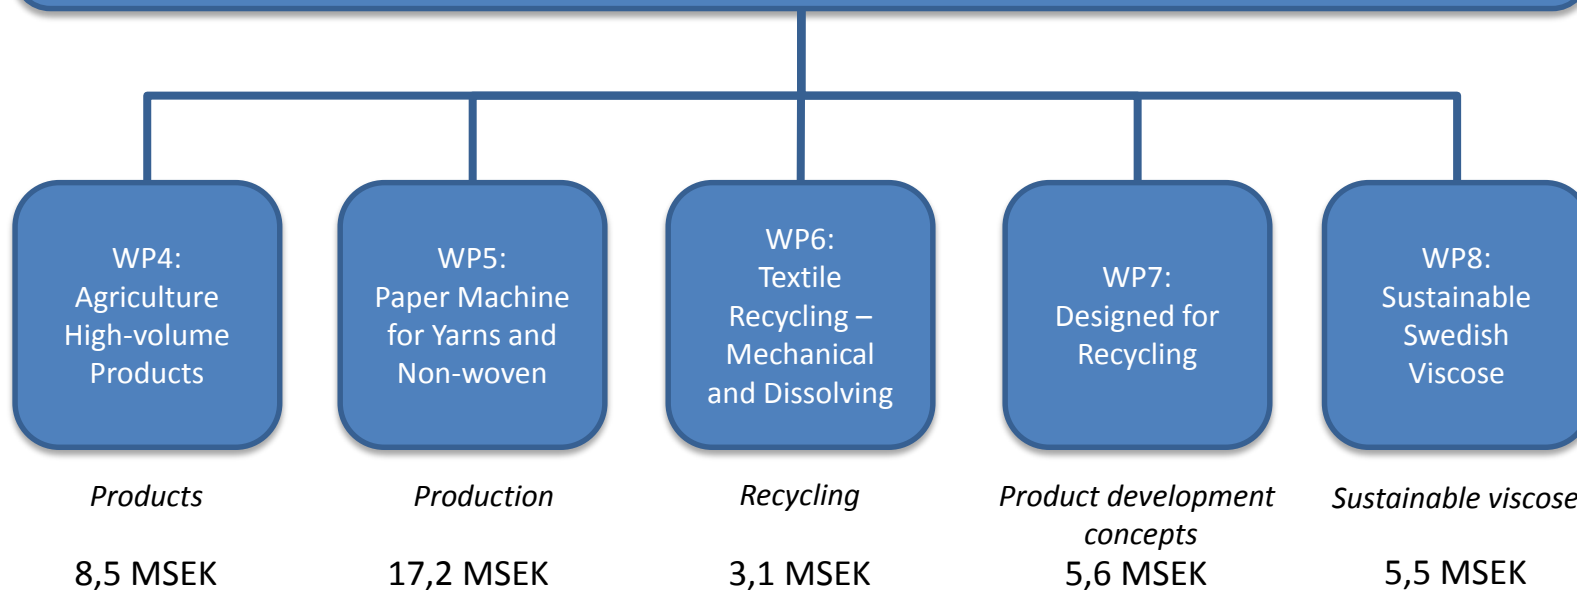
WP4:
Agriculture
High-volume
Products

Products

8,5 MSEK

WP5:
Paper Machine
for Yarns and
Non-woven

Production

17,2 MSEK

WP6:
Textile
Recycling –
Mechanical
and Dissolving

Recycling

3,1 MSEK

WP7:
Designed for
Recycling

Product development concepts

5,6 MSEK

WP8:
Sustainable
Swedish
Viscose

Sustainable viscose

5,5 MSEK